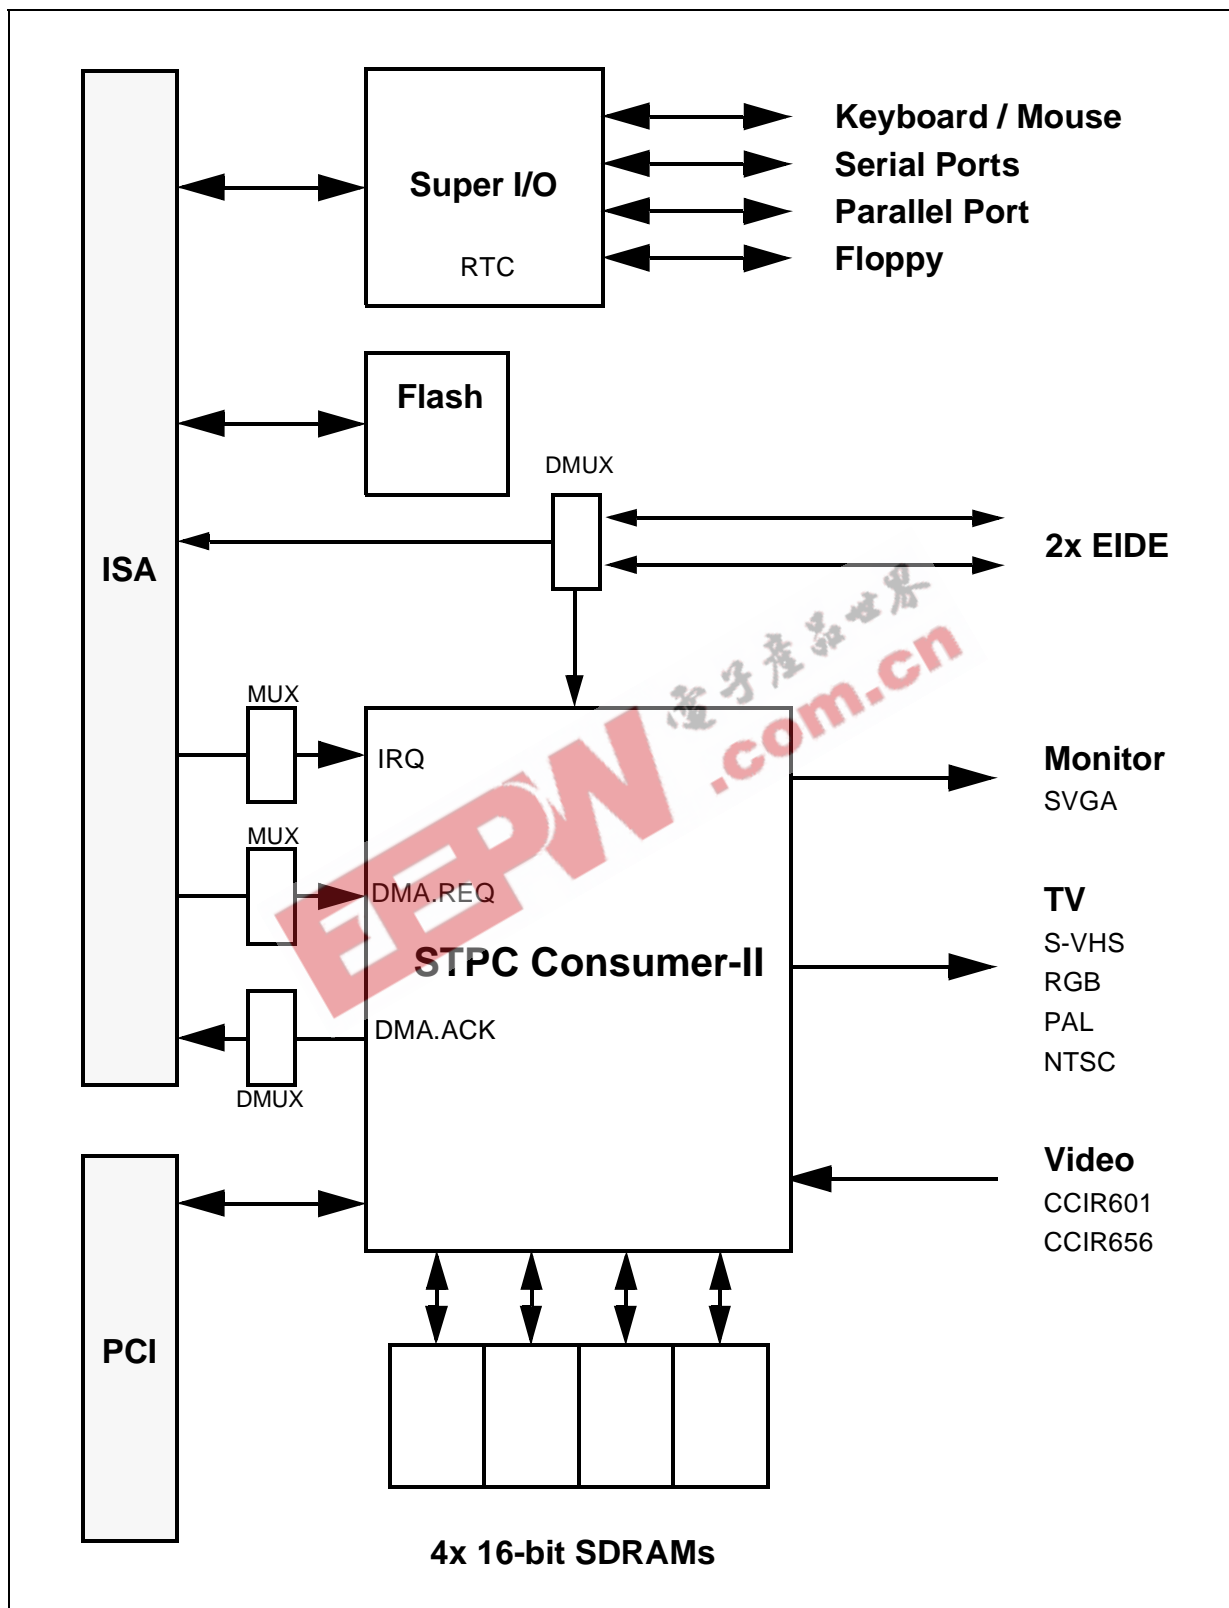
Super I/O
RTC
Keyboard / Mouse
Serial Ports
Parallel Port
Floppy
Flash
DMUX
2x EIDE
ISA
MUX
IRQ
MUX
DMA.REQ
STPC Consumer-II
DMA.ACK
DMUX
Monitor
SVGA
TV
S-VHS
RGB
PAL
NTSC
Video
CCIR601
CCIR656
PCI
4x 16-bit SDRAMs
电子产品世界
EEPW .com.cn